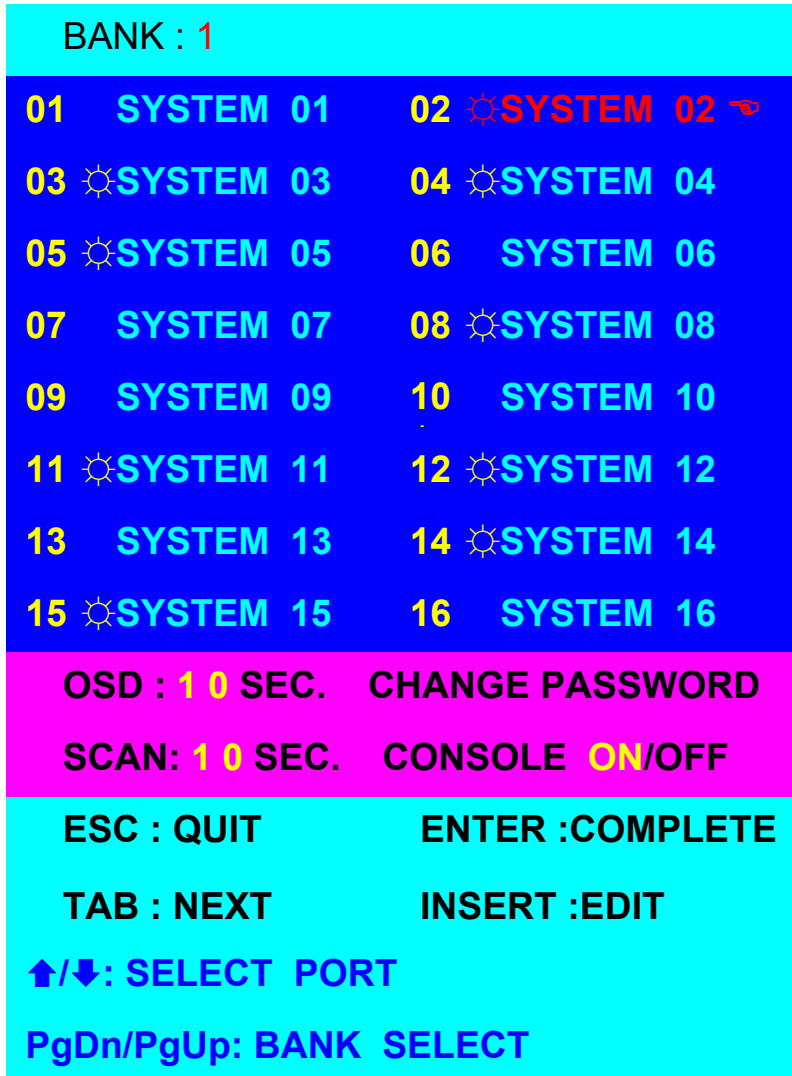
BANK : 1

| | |
|---|---|
| 01 SYSTEM 01 | 02 ☼SYSTEM 02 ☜ |
| 03 ☼SYSTEM 03 | 04 ☼SYSTEM 04 |
| 05 ☼SYSTEM 05 | 06 SYSTEM 06 |
| 07 SYSTEM 07 | 08 ☼SYSTEM 08 |
| 09 SYSTEM 09 | 10 SYSTEM 10 |
| 11 ☼SYSTEM 11 | 12 ☼SYSTEM 12 |
| 13 SYSTEM 13 | 14 ☼SYSTEM 14 |
| 15 ☼SYSTEM 15 | 16 SYSTEM 16 |

OSD : 1 0 SEC. CHANGE PASSWORD

SCAN: 1 0 SEC. CONSOLE ON/OFF

ESC : QUIT ENTER :COMPLETE

TAB : NEXT INSERT :EDIT

⬆/⬇: SELECT PORT

PgDn/PgUp: BANK SELECT